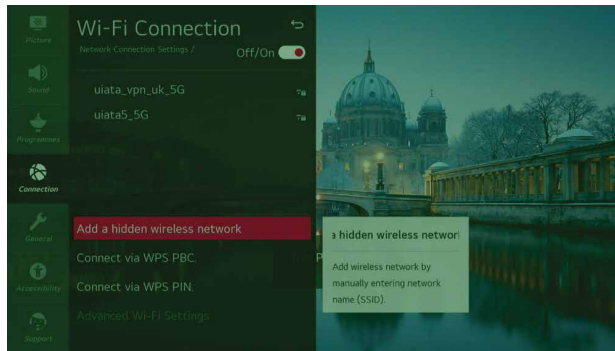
Picture

Sound

Programmes

Connection

General

Accessibility

Support

Wi-Fi Connection

Network Connection Settings /

Off/On

uiata_vpn_uk_5G

uiata5_5G

Add a hidden wireless network

Connect via WPS PBC.

Connect via WPS PIN.

Advanced Wi-Fi Settings

a hidden wireless networ

Add wireless network by manually entering network name (SSID).